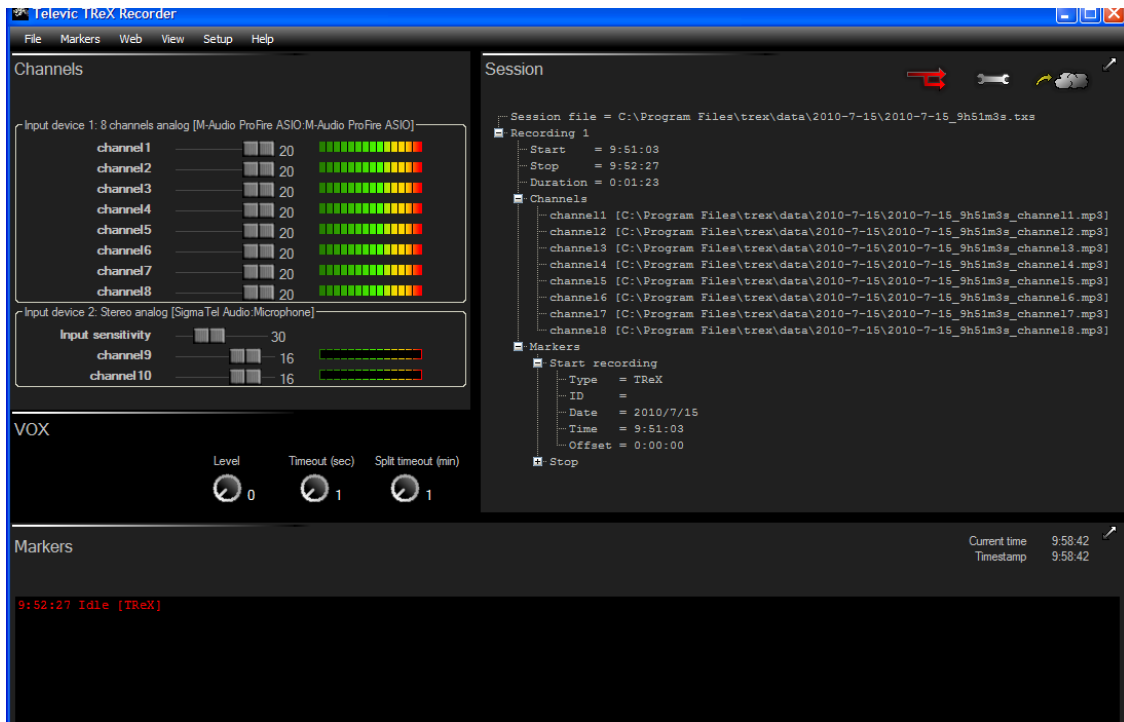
Televic TReX Recorder

File Markers Web View Setup Help

Channels

Input device 1: 8 channels analog [M-Audio ProFire ASIO:M-Audio ProFire ASIO]

channel1 20
channel2 20
channel3 20
channel4 20
channel5 20
channel6 20
channel7 20
channel8 20

Input device 2: Stereo analog [SigmaTel Audio:Microphone]

Input sensitivity 30
channel9 16
channel10 16

VOX

Level 0
Timeout (sec) 1
Split timeout (min) 1

Session

Session file = C:\Program Files\trex\data\2010-7-15\2010-7-15_9h51m3s.txs
Recording 1
Start = 9:51:03
Stop = 9:52:27
Duration = 0:01:23
Channels
channel1 [C:\Program Files\trex\data\2010-7-15\2010-7-15_9h51m3s_channel1.mp3]
channel2 [C:\Program Files\trex\data\2010-7-15\2010-7-15_9h51m3s_channel2.mp3]
channel3 [C:\Program Files\trex\data\2010-7-15\2010-7-15_9h51m3s_channel3.mp3]
channel4 [C:\Program Files\trex\data\2010-7-15\2010-7-15_9h51m3s_channel4.mp3]
channel5 [C:\Program Files\trex\data\2010-7-15\2010-7-15_9h51m3s_channel5.mp3]
channel6 [C:\Program Files\trex\data\2010-7-15\2010-7-15_9h51m3s_channel6.mp3]
channel7 [C:\Program Files\trex\data\2010-7-15\2010-7-15_9h51m3s_channel7.mp3]
channel8 [C:\Program Files\trex\data\2010-7-15\2010-7-15_9h51m3s_channel8.mp3]
Markers
Start recording
Type = TReX
ID =
Date = 2010/7/15
Time = 9:51:03
Offset = 0:00:00
Stop

Markers

Current time 9:58:42
Timestamp 9:58:42

9:52:27 Idle [TReX]